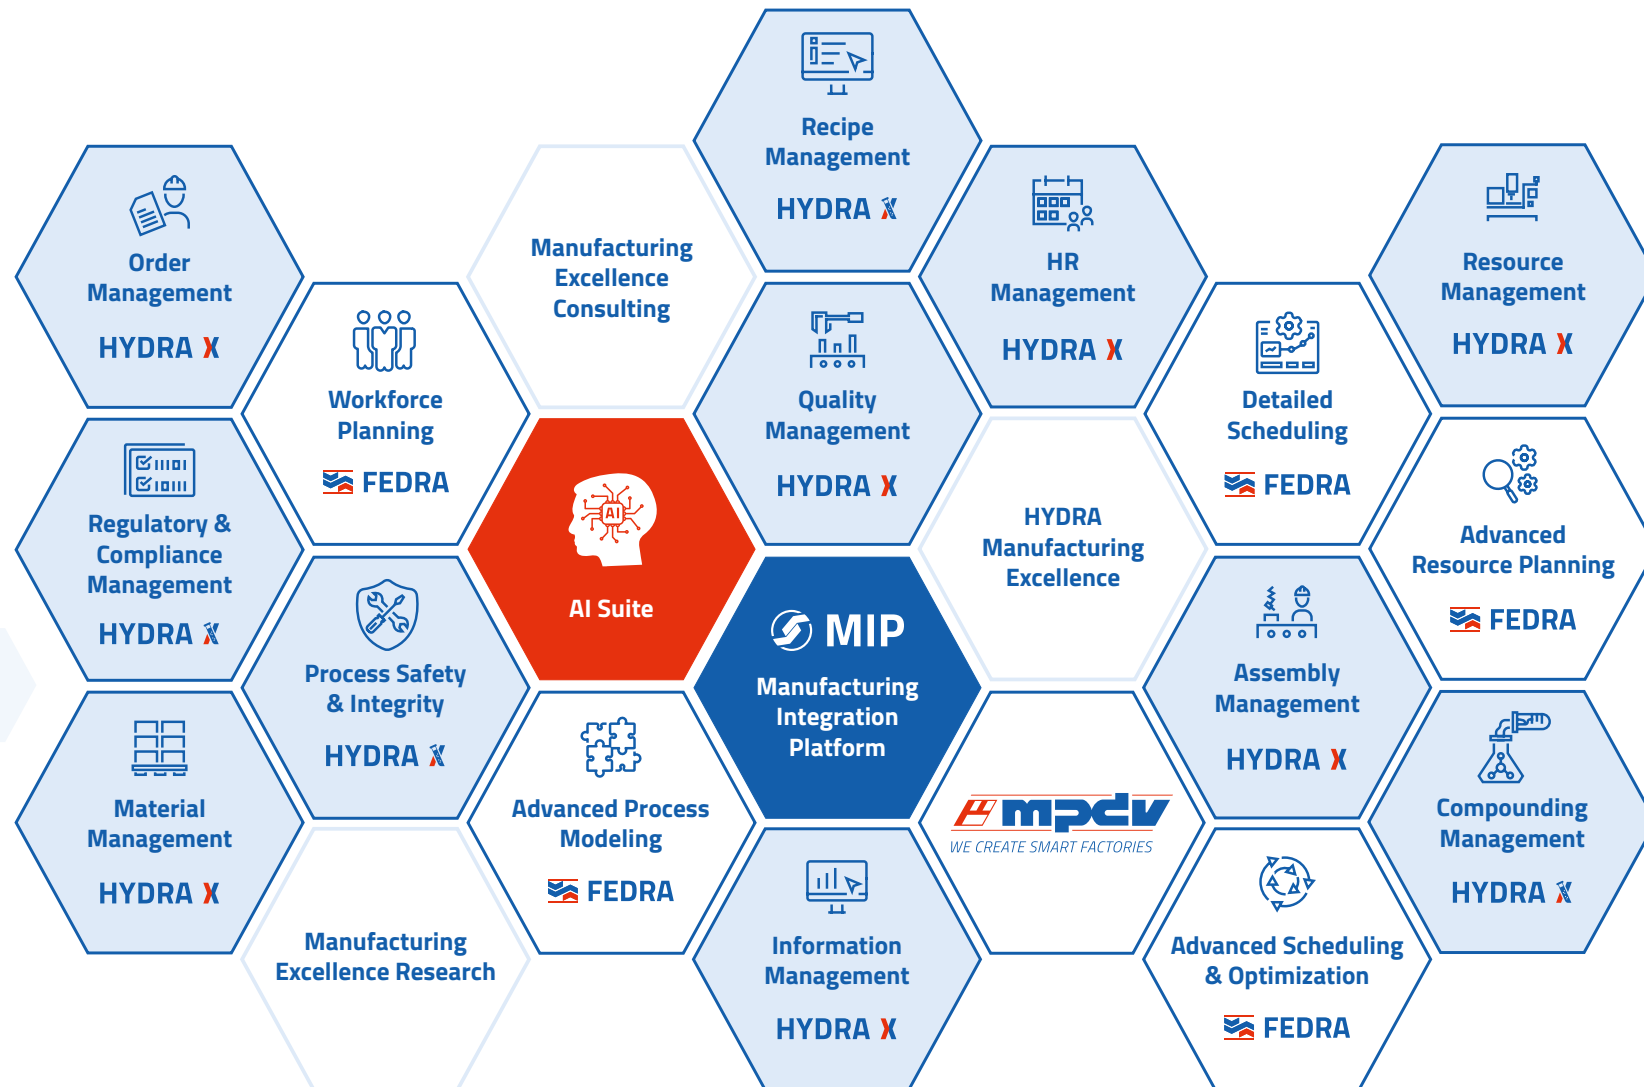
Recipe Management
HYDRA X

Order Management
HYDRA X

Manufacturing Excellence Consulting

HR Management
HYDRA X

Resource Management
HYDRA X

Workforce Planning
FEDRA

Quality Management
HYDRA X

Detailed Scheduling
FEDRA

Regulatory & Compliance Management
HYDRA X

AI

AI Suite

HYDRA Manufacturing Excellence

Advanced Resource Planning
FEDRA

MIP
Manufacturing Integration Platform

Process Safety & Integrity
HYDRA X

Assembly Management
HYDRA X

Material Management
HYDRA X

Advanced Process Modeling
FEDRA

mpdv
WE CREATE SMART FACTORIES

Compounding Management
HYDRA X

Information Management
HYDRA X

Manufacturing Excellence Research

Advanced Scheduling & Optimization
FEDRA